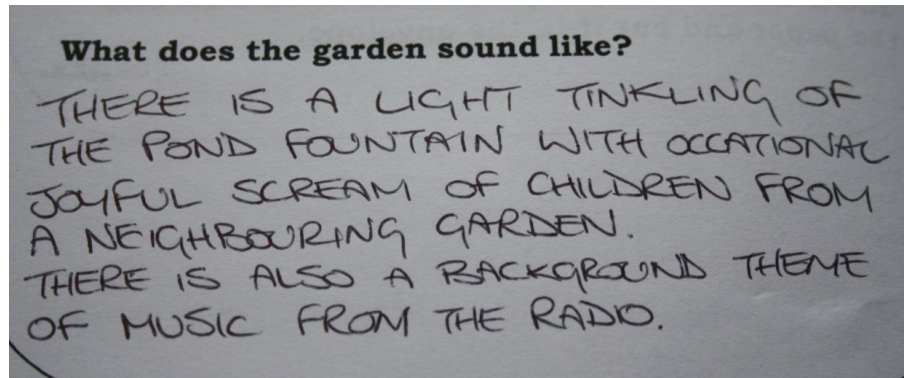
What does the garden sound like?

THERE IS A LIGHT TINKLING OF THE POND FOUNTAIN WITH OCCATIONAL JOYFUL SCREAM OF CHILDREN FROM A NEIGHBOURING GARDEN.
THERE IS ALSO A BACKGROUND THEME OF MUSIC FROM THE RADIO.